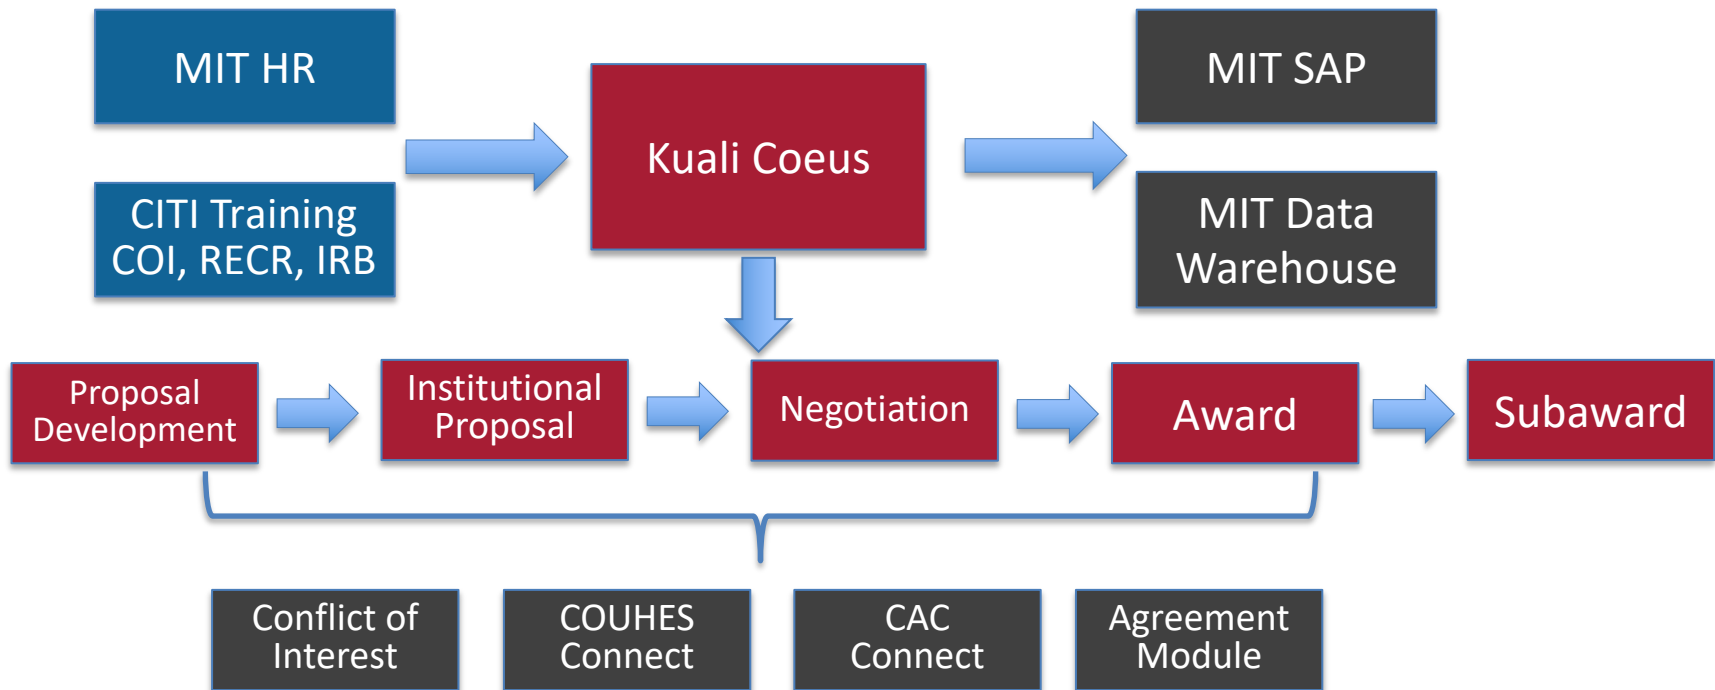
MIT HR

CITI Training
COI, RECR, IRB

Kuali Coeus

MIT SAP

MIT Data
Warehouse

Proposal
Development

Institutional
Proposal

Negotiation

Award

Subaward

Conflict of
Interest

COUHES
Connect

CAC
Connect

Agreement
Module